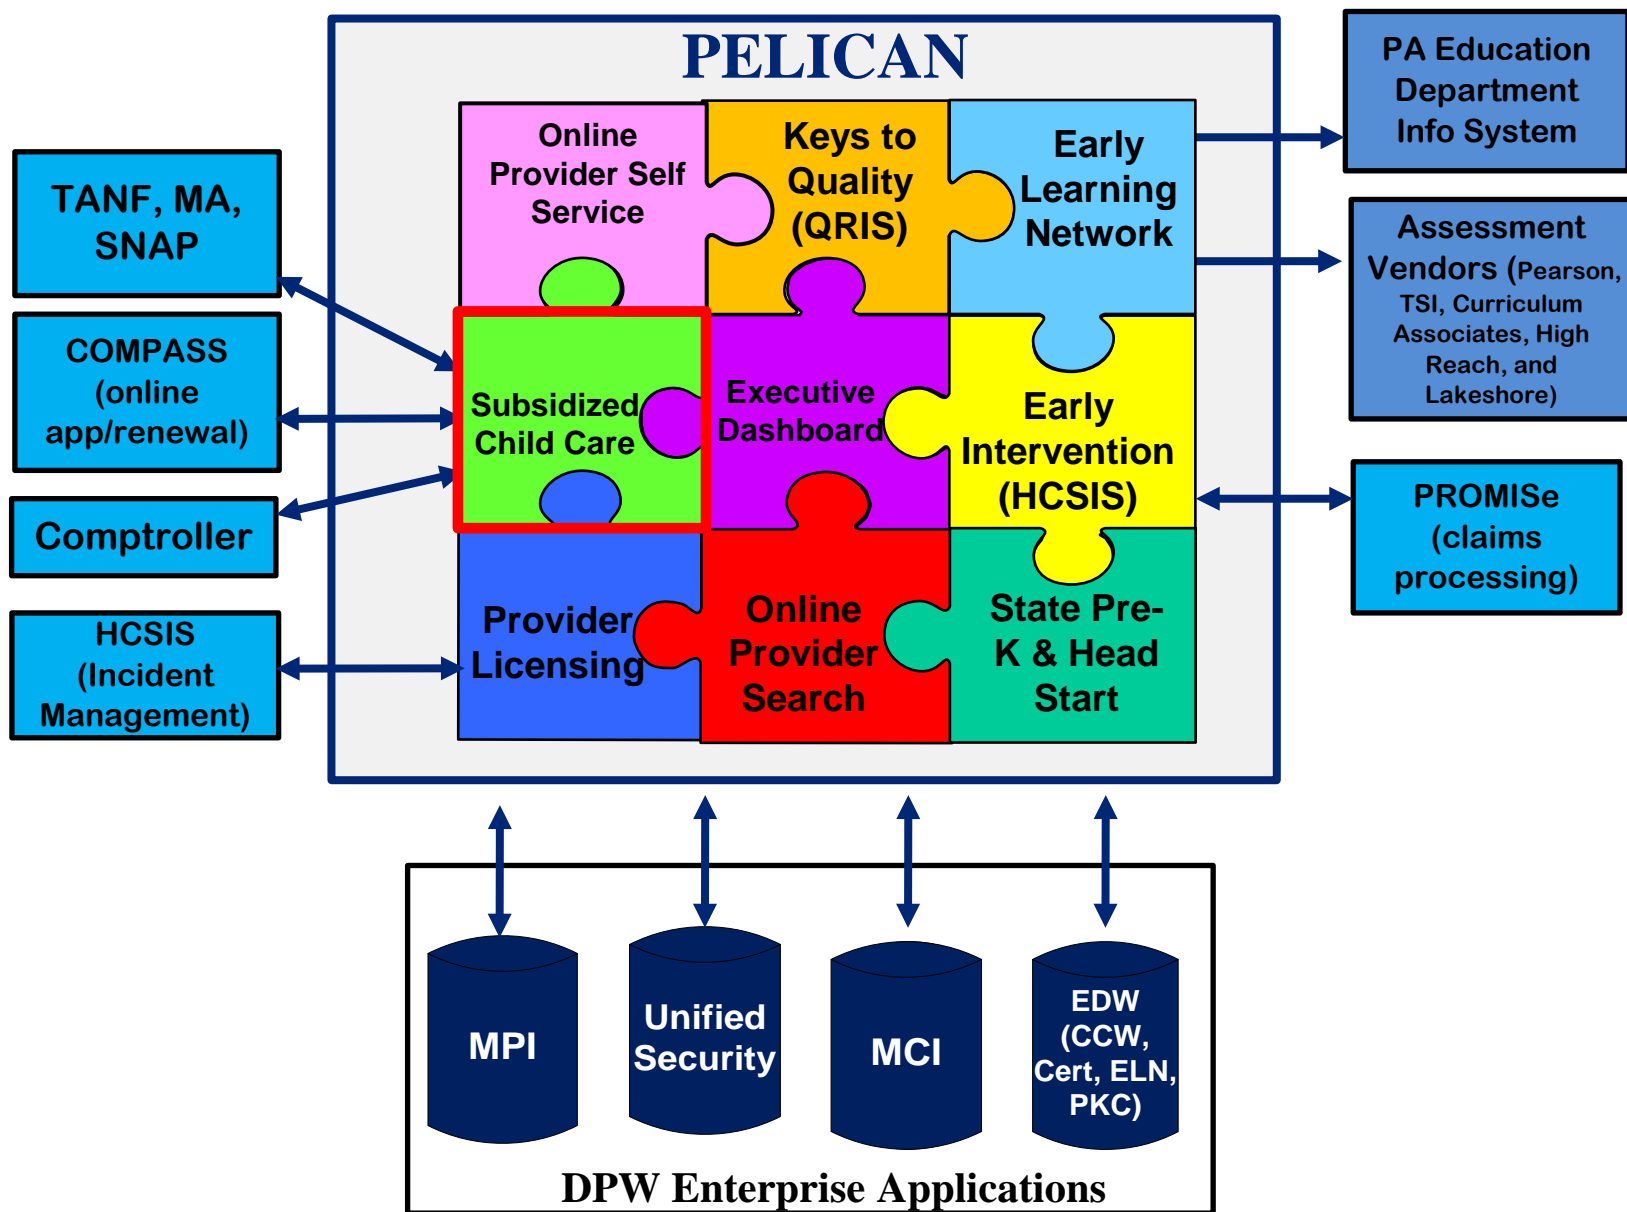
PELICAN

TANF, MA, SNAP

COMPASS (online app/renewal)

Comptroller

HCSIS (Incident Management)

Online Provider Self Service

Keys to Quality (QRIS)

Early Learning Network

Subsidized Child Care

Executive Dashboard

Early Intervention (HCSIS)

Provider Licensing

Online Provider Search

State Pre-K & Head Start

PA Education Department Info System

Assessment Vendors (Pearson, TSI, Curriculum Associates, High Reach, and Lakeshore)

PROMISe (claims processing)

MPI

Unified Security

MCI

EDW (CCW, Cert, ELN, PKC)

DPW Enterprise Applications